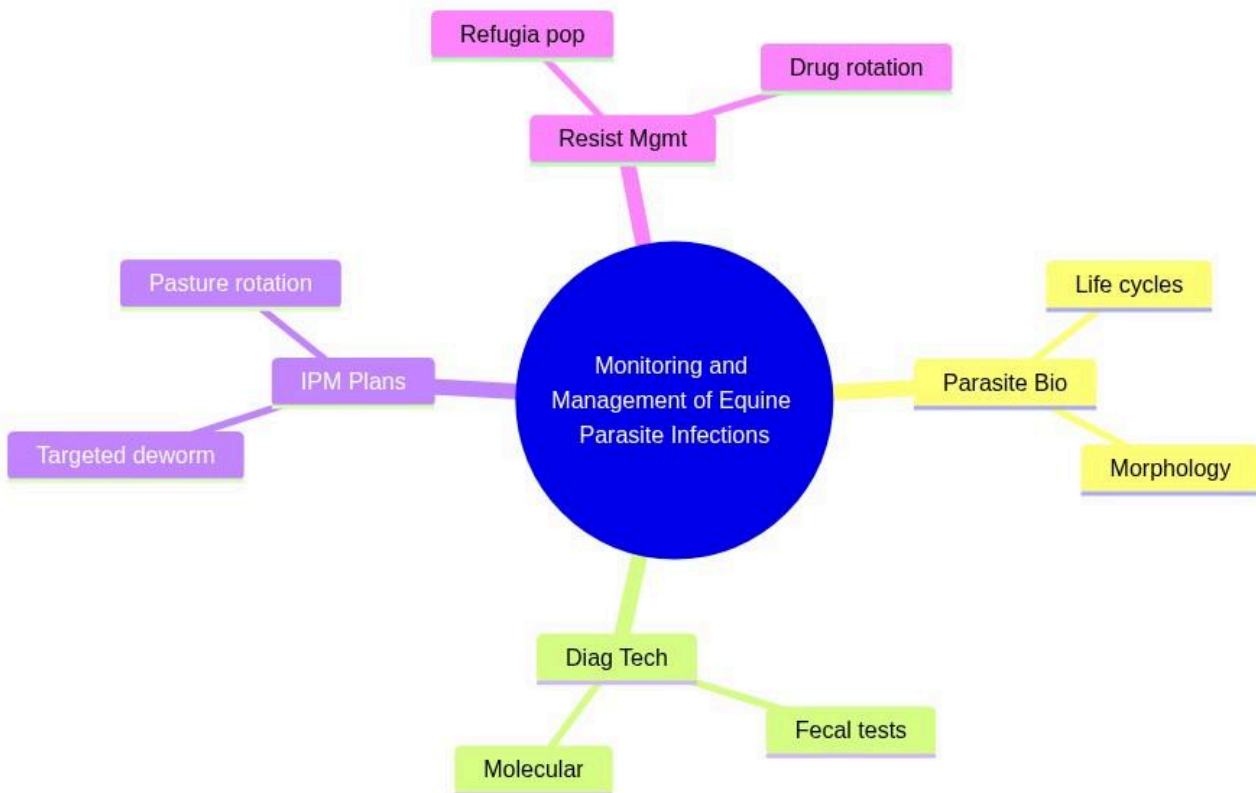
Monitoring and Management of Equine Parasite Infections

Resist Mgmt

Refugia pop

Drug rotation

Parasite Bio

Life cycles

Morphology

Diag Tech

Fecal tests

Molecular

IPM Plans

Pasture rotation

Targeted deworm